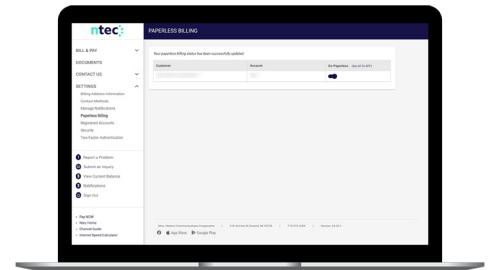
ntec

PAPERLESS BILLING

BILL & PAY

DOCUMENTS

CONTACT US

SETTINGS

Billing Address Information
Contact Methods
Manage Notifications
Paperless Billing
Registered Accounts
Security
Two-Factor Authentication

Report a Problem
Submit an Inquiry
View Current Balance
Notifications
Sign Out

Pay NOW
ntec Home
Channel Guide
Internet Speed Calculator

Your paperless billing status has been successfully updated

| Customer | Account | Go Paperless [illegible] |
|---|---|---|
| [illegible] | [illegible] | |

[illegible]

App Store Google Play